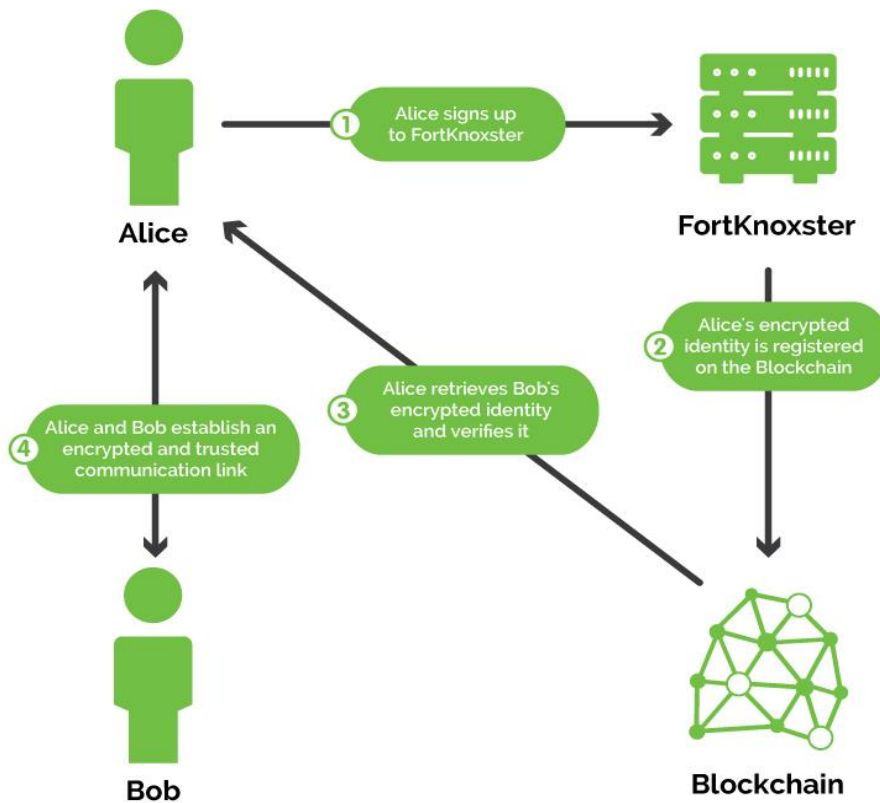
Alice

1 Alice signs up to FortKnoxster

FortKnoxster

2 Alice's encrypted identity is registered on the Blockchain

3 Alice retrieves Bob's encrypted identity and verifies it

4 Alice and Bob establish an encrypted and trusted communication link

Bob

Blockchain